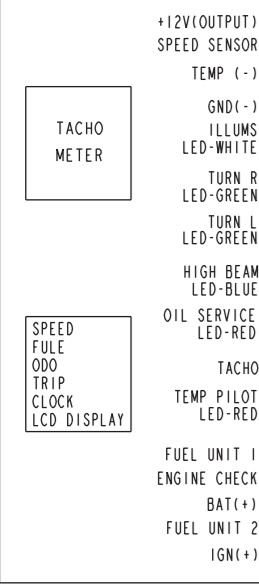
TACHO
METER

SPEED
FULE
ODO
TRIP
CLOCK
LCD DISPLAY

+12V(OUTPUT)
SPEED SENSOR
TEMP (-)
GND(-)
ILLUMS
LED-WHITE
TURN R
LED-GREEN
TURN L
LED-GREEN
HIGH BEAM
LED-BLUE
OIL SERVICE
LED-RED
TACHO
TEMP PILOT
LED-RED
FUEL UNIT 1
ENGINE CHECK
BAT(+)
FUEL UNIT 2
IGN(+)